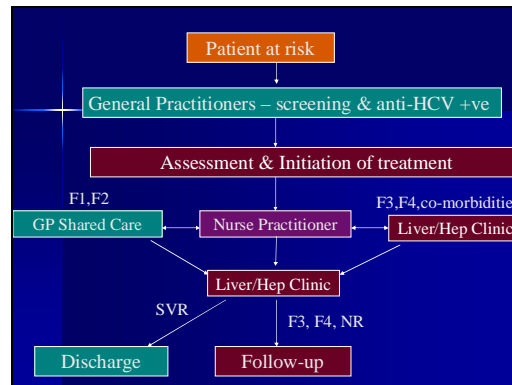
Patient at risk

General Practitioners – screening & anti-HCV +ve

Assessment & Initiation of treatment

F1,F2

F3,F4,co-morbiditie

GP Shared Care

Nurse Practitioner

Liver/Hep Clinic

Liver/Hep Clinic

SVR

F3, F4, NR

Discharge

Follow-up